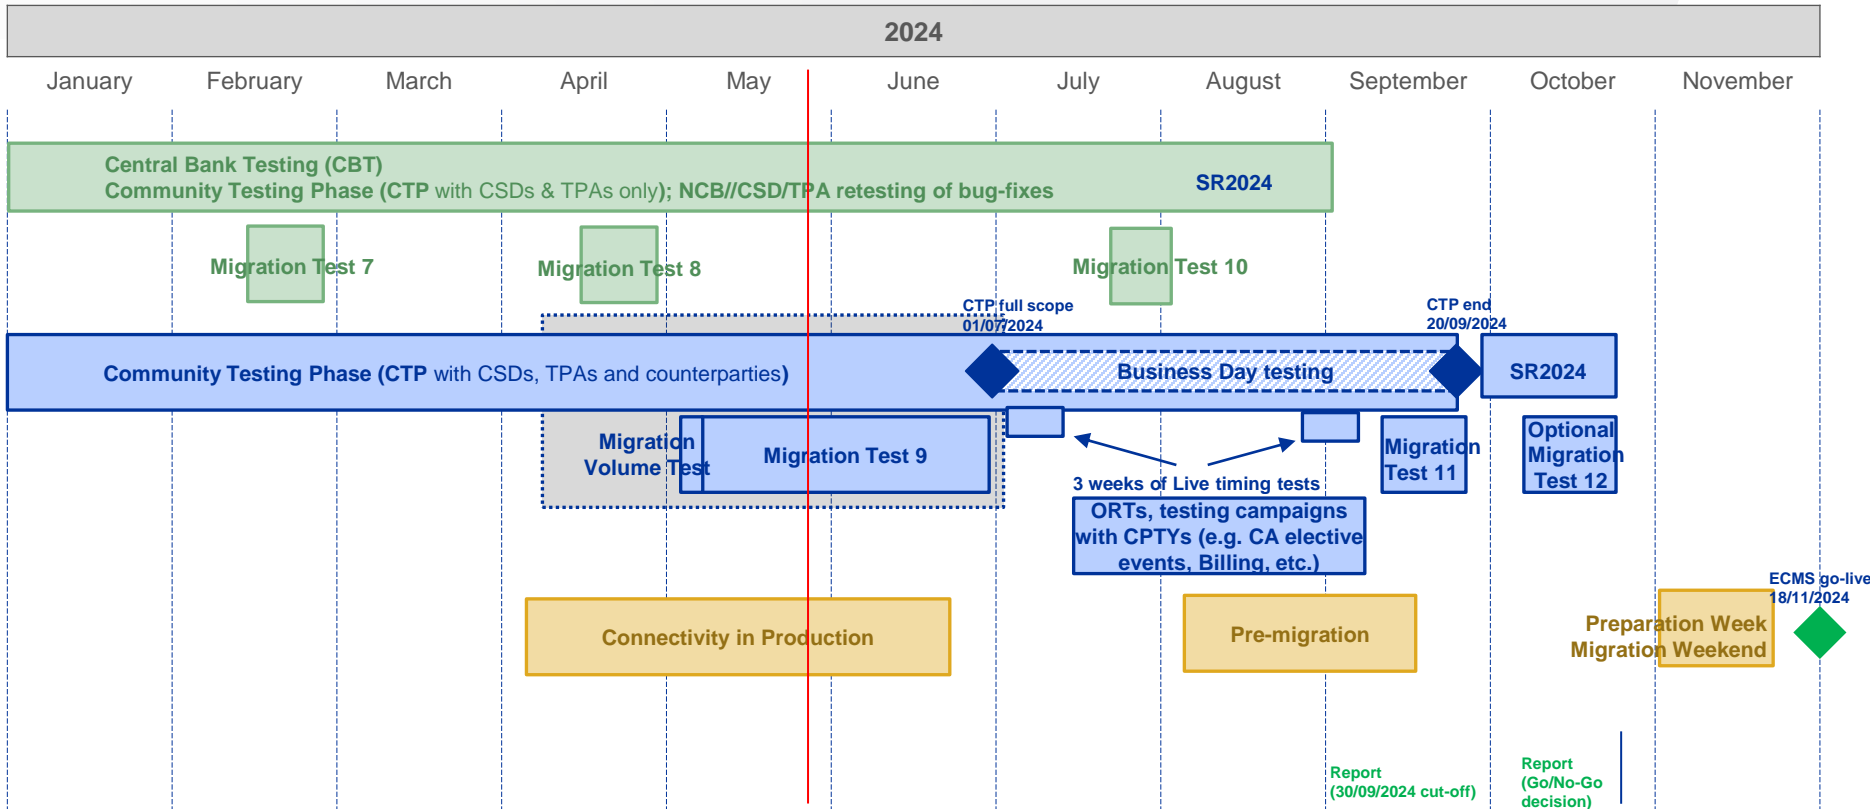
2024

January
February
March
April
May
June
July
August
September
October
November

Central Bank Testing (CBT)
Community Testing Phase (CTP with CSDs & TPAs only); NCB//CSD/TPA retesting of bug-fixes
SR2024

Migration Test 7
Migration Test 8
Migration Test 10

CTP full scope 01/07/2024
CTP end 20/09/2024

Community Testing Phase (CTP with CSDs, TPAs and counterparties)
Business Day testing
SR2024

Migration Volume Test
Migration Test 9
Migration Test 11
Optional Migration Test 12

3 weeks of Live timing tests
ORTs, testing campaigns with CPTYs (e.g. CA elective events, Billing, etc.)

ECMS go-live 18/11/2024

Connectivity in Production
Pre-migration
Preparation Week Migration Weekend

Report (30/09/2024 cut-off)
Report (Go/No-Go decision)